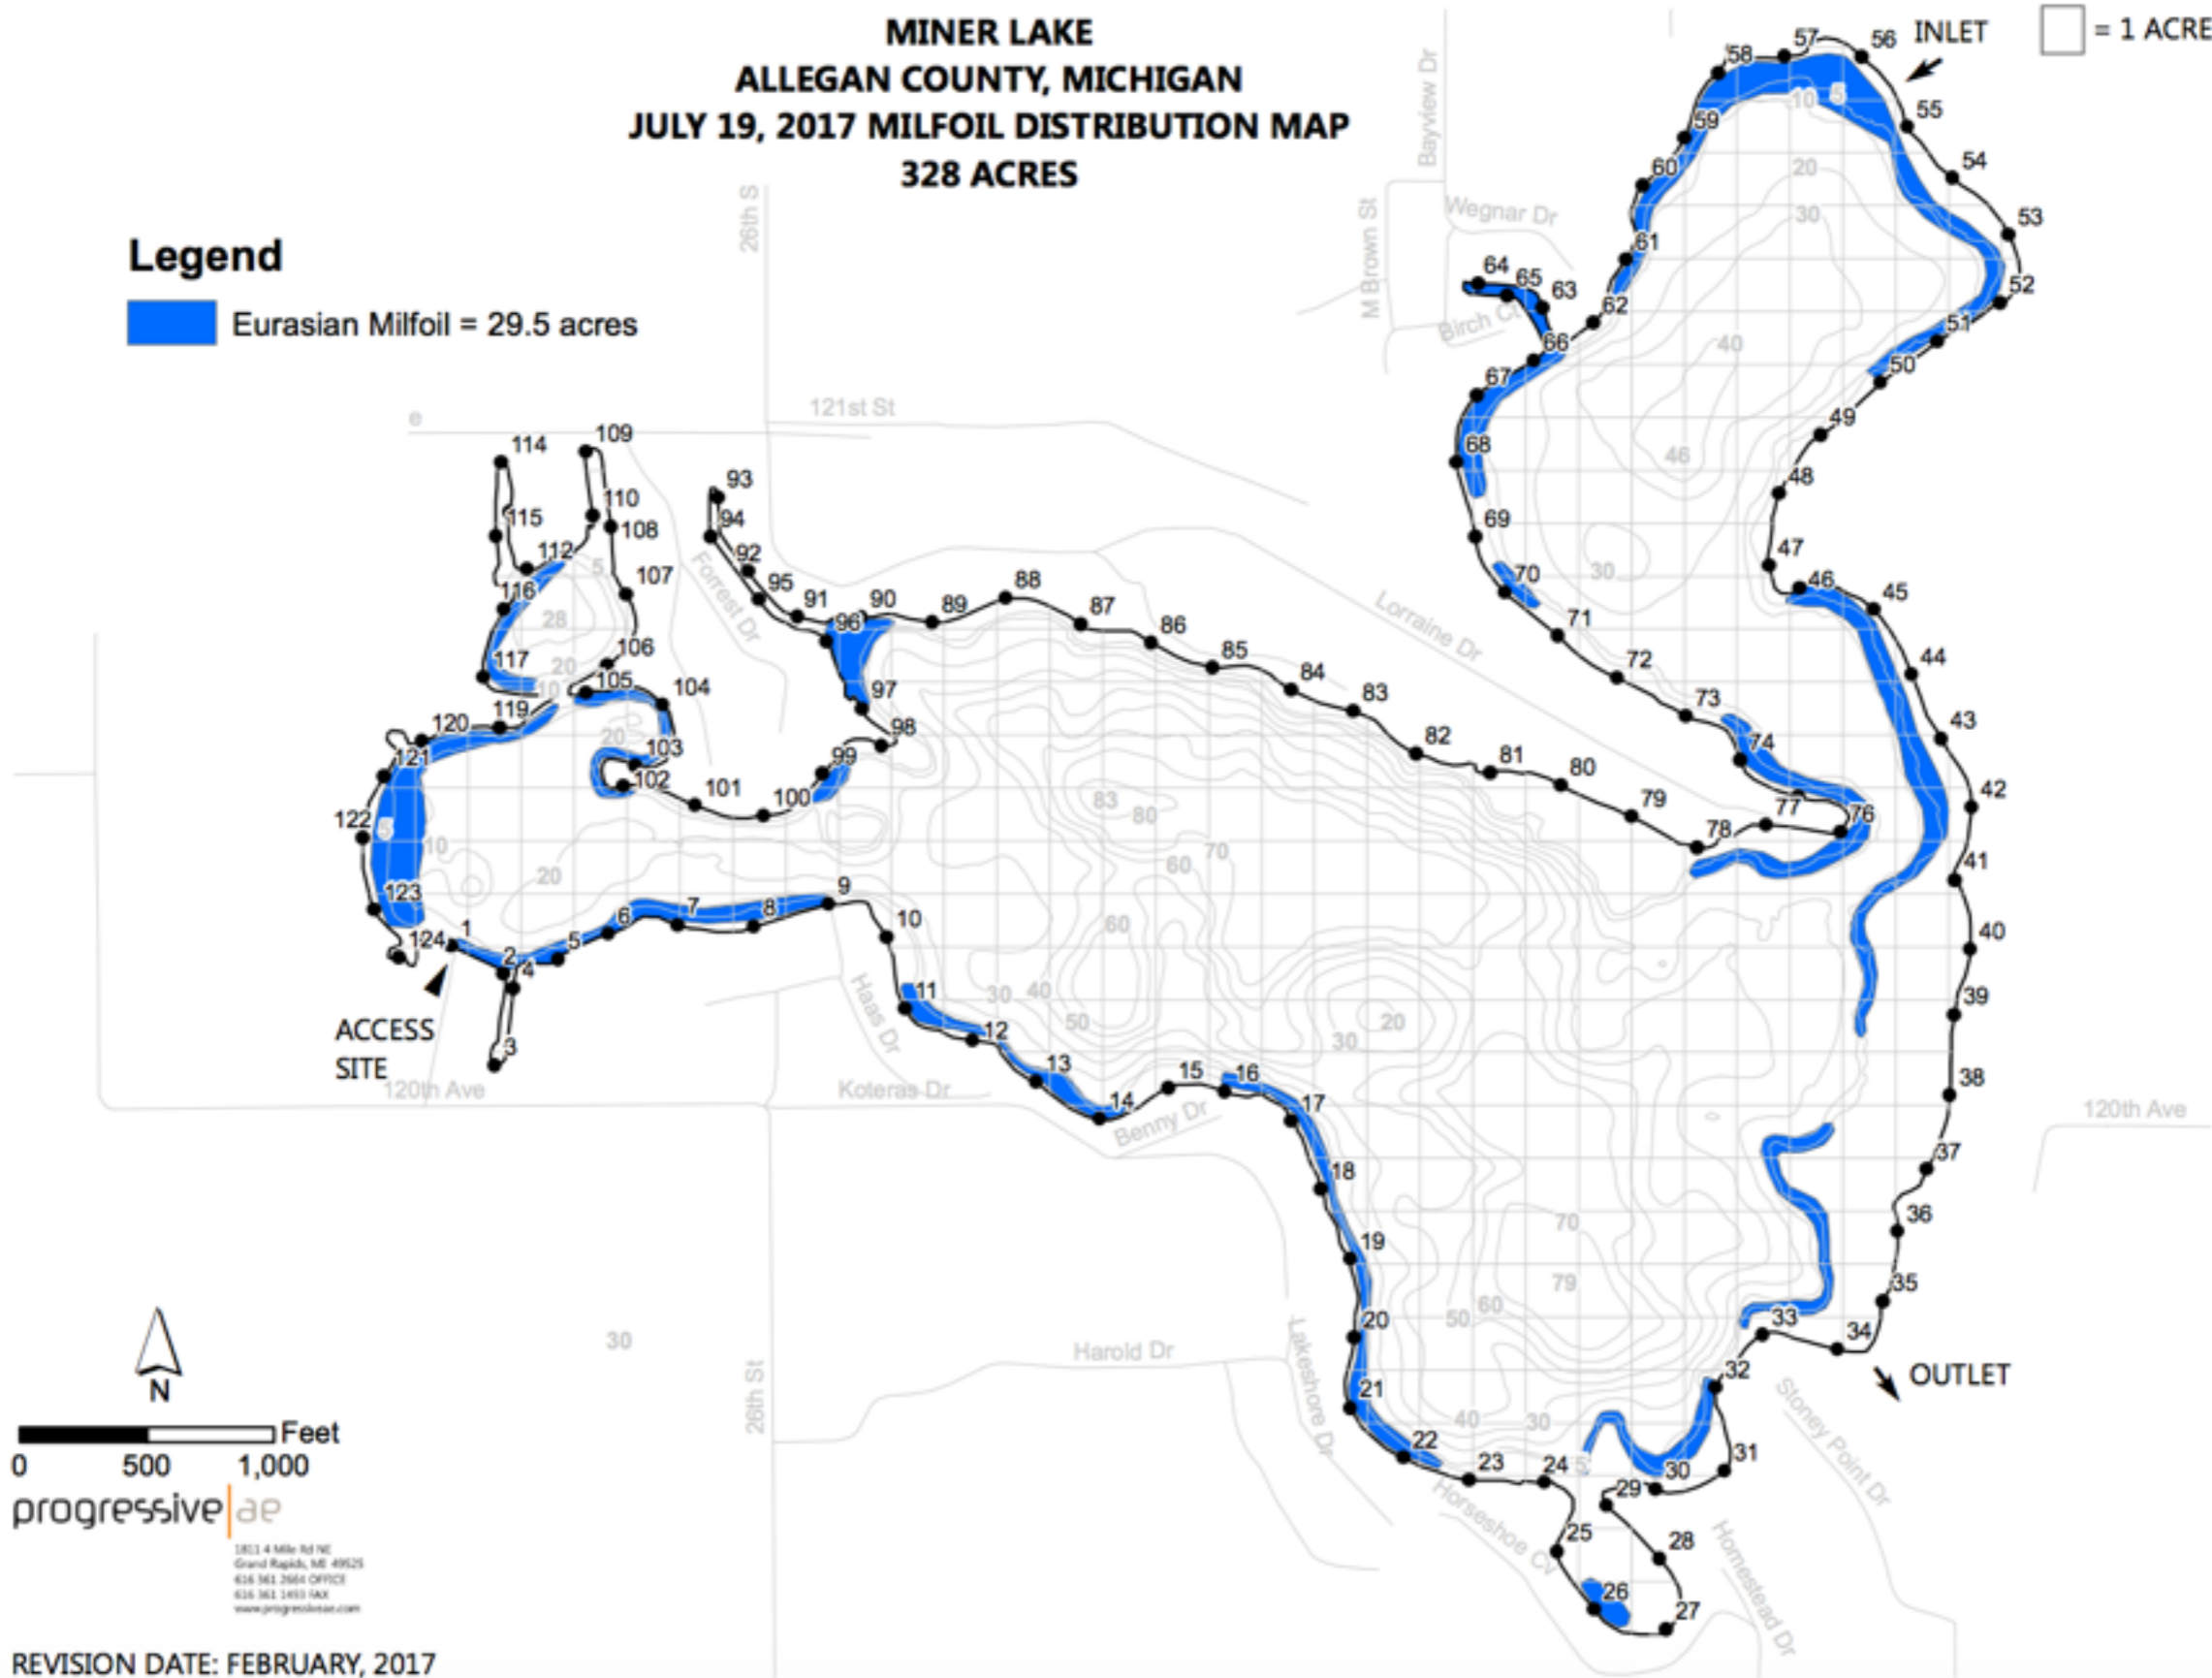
MINER LAKE
ALLEGAN COUNTY, MICHIGAN
JULY 19, 2017 MILFOIL DISTRIBUTION MAP
328 ACRES

= 1 ACRE

Legend
Eurasian Milfoil = 29.5 acres

INLET
OUTLET
ACCESS SITE

121st St
120th Ave
120th Ave
26th St
26th St
Forrest Dr
Haas Dr
Koteras Dr
Benny Dr
Harold Dr
Lakeshore Dr
Horseshoe Ct
Homestead Dr
Stoney Point Dr
Lorraine Dr
Wegnar Dr
Bayview Dr
M Brown St
Birch Ct

1 2 3 4 5 6 7 8 9 10 11 12 13 14 15 16 17 18 19 20 21 22 23 24 25 26 27 28 29 30 31 32 33 34 35 36 37 38 39 40 41 42 43 44 45 46 47 48 49 50 51 52 53 54 55 56 57 58 59 60 61 62 63 64 65 66 67 68 69 70 71 72 73 74 76 77 78 79 80 81 82 83 84 85 86 87 88 89 90 91 92 93 94 95 96 97 98 99 100 101 102 103 104 105 106 107 108 109 110 112 114 115 116 117 119 120 121 122 123 124

5 10 20 28 30 40 46 50 60 70 79 80 83

N
Feet
0 500 1,000

progressive|ae
1811 4 Mile Rd NE
Grand Rapids, MI 49525
616 361 2664 OFFICE
616 361 1493 FAX
www.progressiveae.com

REVISION DATE: FEBRUARY, 2017